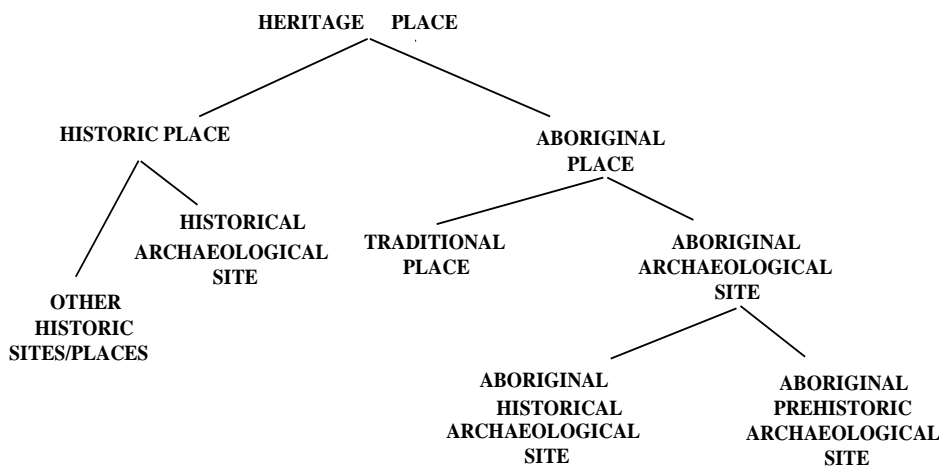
HERITAGE PLACE

HISTORIC PLACE

ABORIGINAL PLACE

HISTORICAL ARCHAEOLOGICAL SITE

OTHER HISTORIC SITES/PLACES

TRADITIONAL PLACE

ABORIGINAL ARCHAEOLOGICAL SITE

ABORIGINAL HISTORICAL ARCHAEOLOGICAL SITE

ABORIGINAL PREHISTORIC ARCHAEOLOGICAL SITE